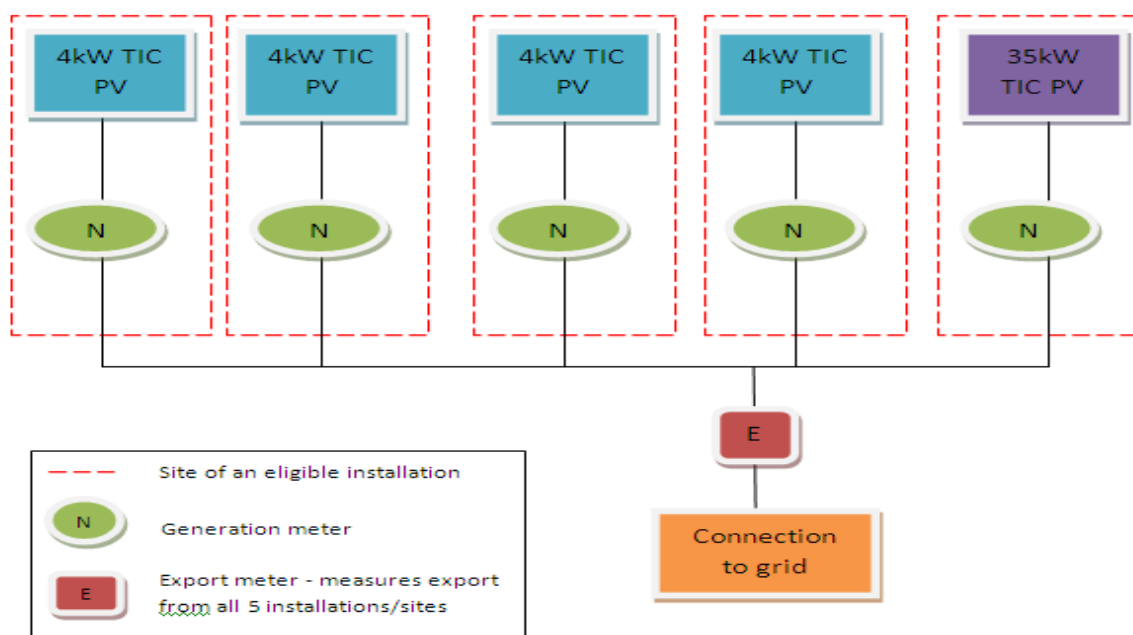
4kW TIC PV

N

4kW TIC PV

N

4kW TIC PV

N

4kW TIC PV

N

35kW TIC PV

N

E

Connection to grid

Site of an eligible installation

N Generation meter

E Export meter - measures export from all 5 installations/sites